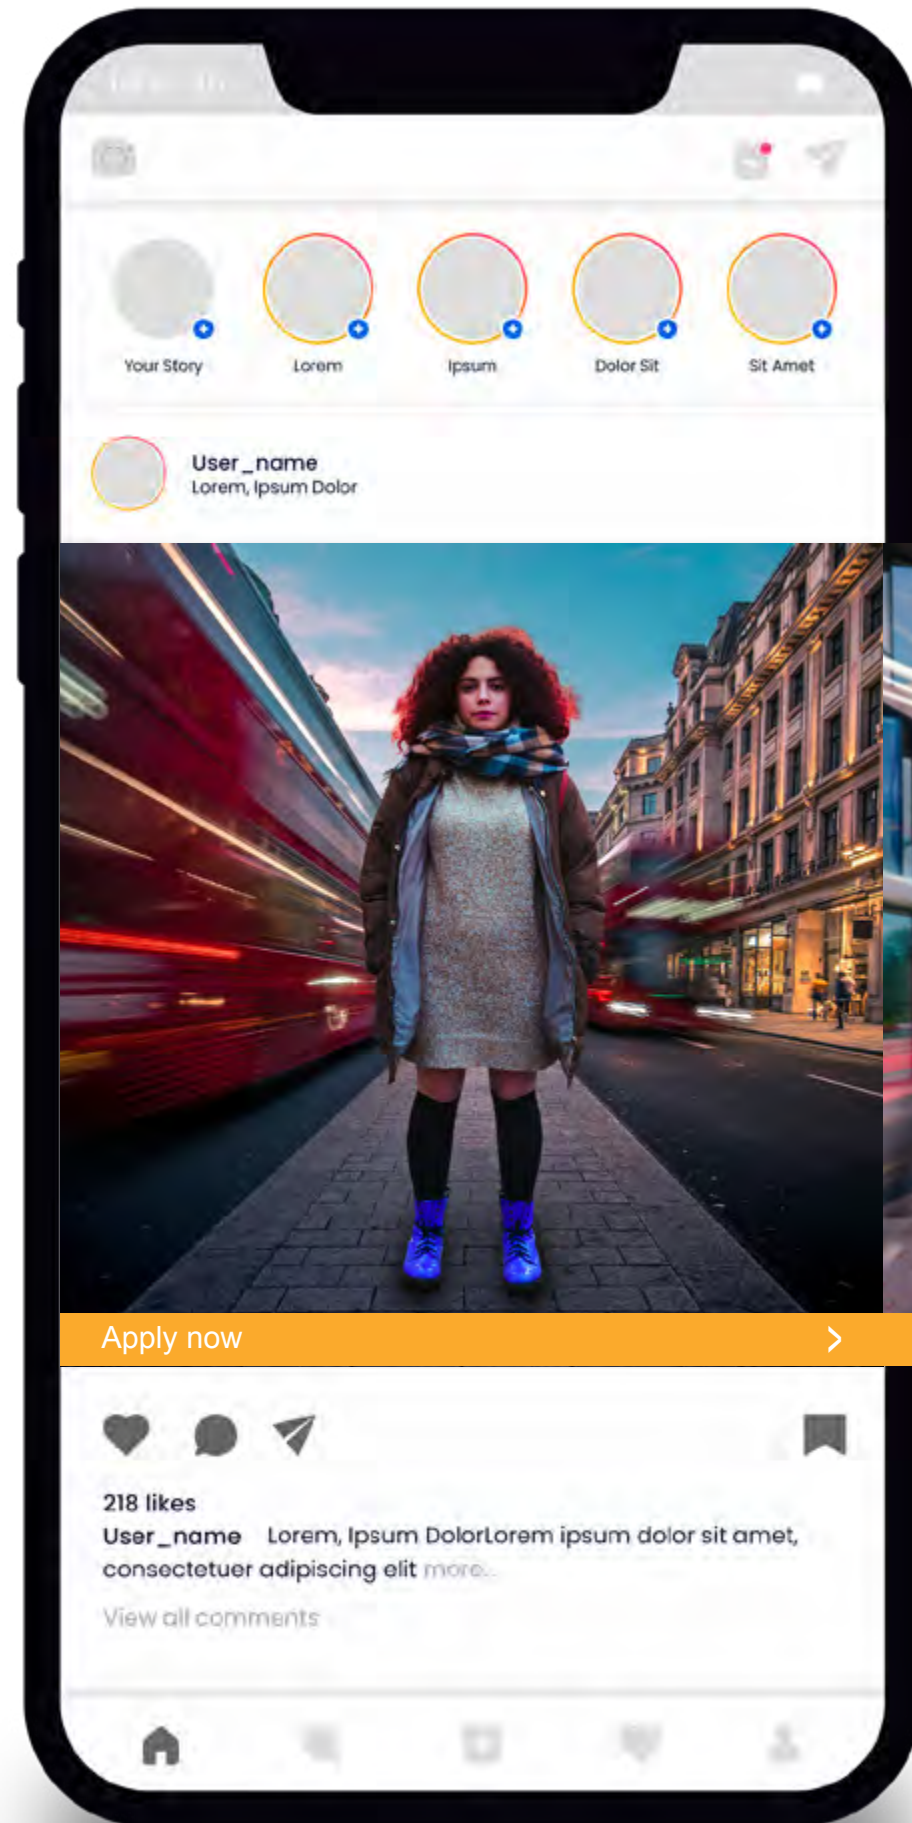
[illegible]

Your Story
Lorem
Ipsum
Dolor Sit
Sit Amet

User_name
Lorem, Ipsum Dolor

Apply now

218 likes
User_name Lorem, Ipsum DolorLorem ipsum dolor sit amet, consectetuer adipiscing elit more...
View all comments